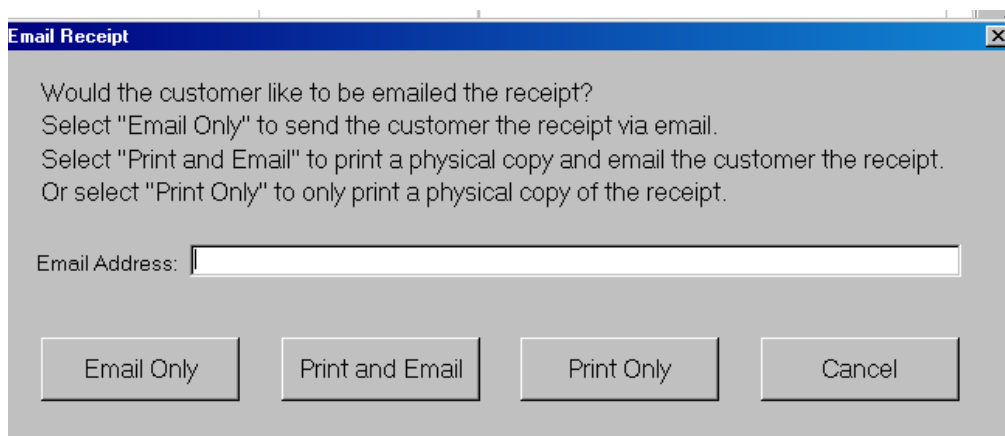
Email Receipt

Would the customer like to be emailed the receipt?
Select "Email Only" to send the customer the receipt via email.
Select "Print and Email" to print a physical copy and email the customer the receipt.
Or select "Print Only" to only print a physical copy of the receipt.

Email Address:

Email Only
Print and Email
Print Only
Cancel